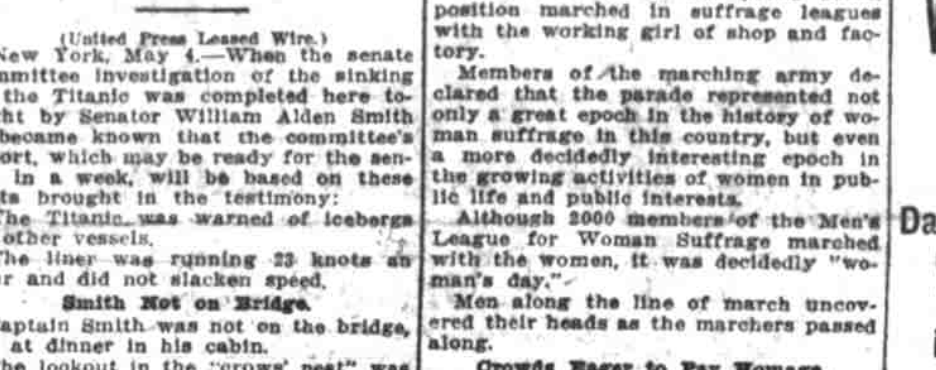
(United Press Leased Wire.)

New York, May 4.—When the senate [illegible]mmittee investigation of the sinking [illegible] the Titanic was completed here to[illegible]ht by Senator William Alden Smith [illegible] became known that the committee's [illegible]ort, which may be ready for the sen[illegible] in a week, will be based on these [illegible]ts brought in the testimony:

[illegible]he Titanic was warned of icebergs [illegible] other vessels.

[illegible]he liner was running 23 knots an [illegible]r and did not slacken speed.

Smith Not on Bridge.

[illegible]aptain Smith was not on the bridge, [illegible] at dinner in his cabin.

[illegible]he lookout in the "crows' nest" was

position marched in suffrage leagues with the working girl of shop and factory.

Members of the marching army declared that the parade represented not only a great epoch in the history of woman suffrage in this country, but even a more decidedly interesting epoch in the growing activities of women in public life and public interests.

Although 2000 members of the Men's League for Woman Suffrage marched with the women, it was decidedly "woman's day."

Men along the line of march uncovered their heads as the marchers passed along.

Crowds Eager to Pay Homage

Da

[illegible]